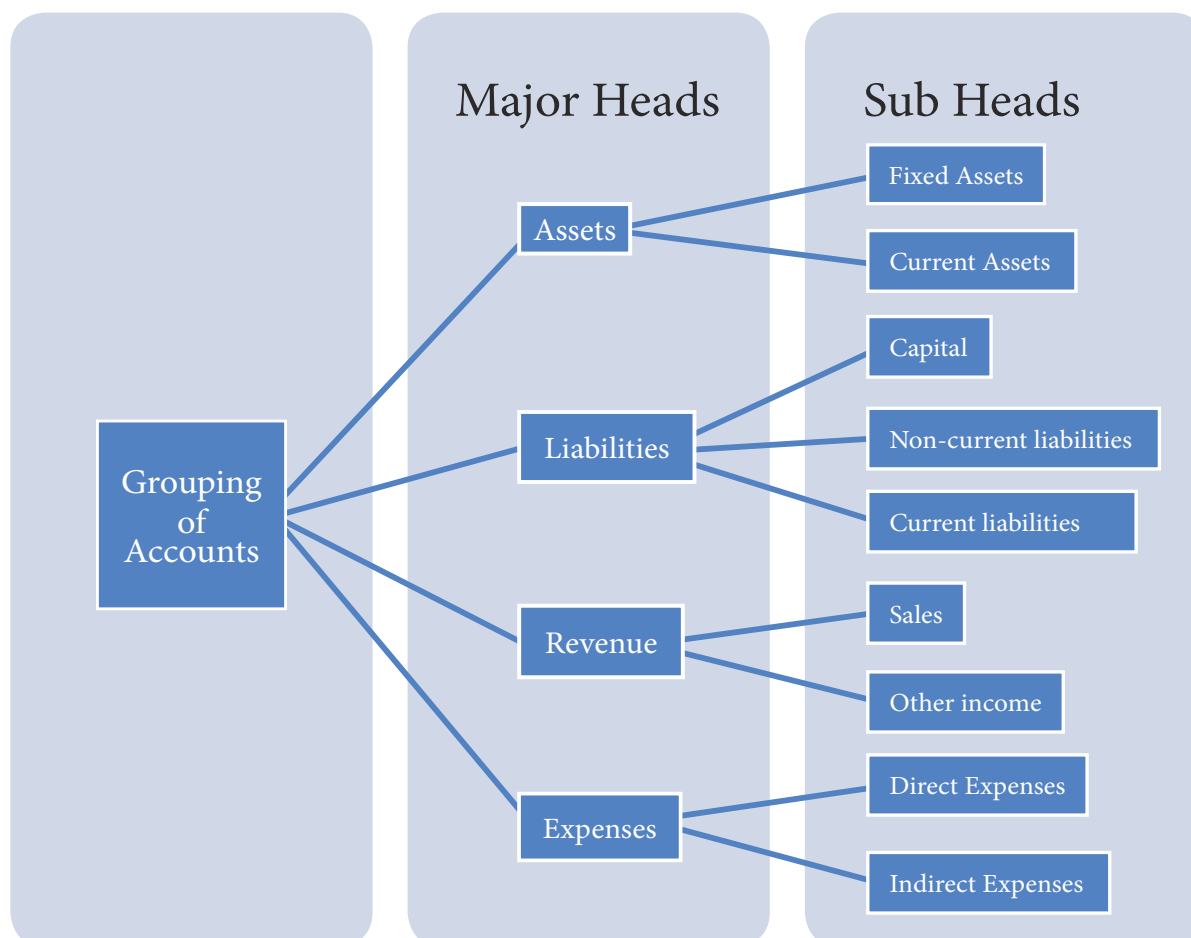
Major Heads

Sub Heads

Grouping of Accounts

Assets

Fixed Assets

Current Assets

Liabilities

Capital

Non-current liabilities

Current liabilities

Revenue

Sales

Other income

Expenses

Direct Expenses

Indirect Expenses